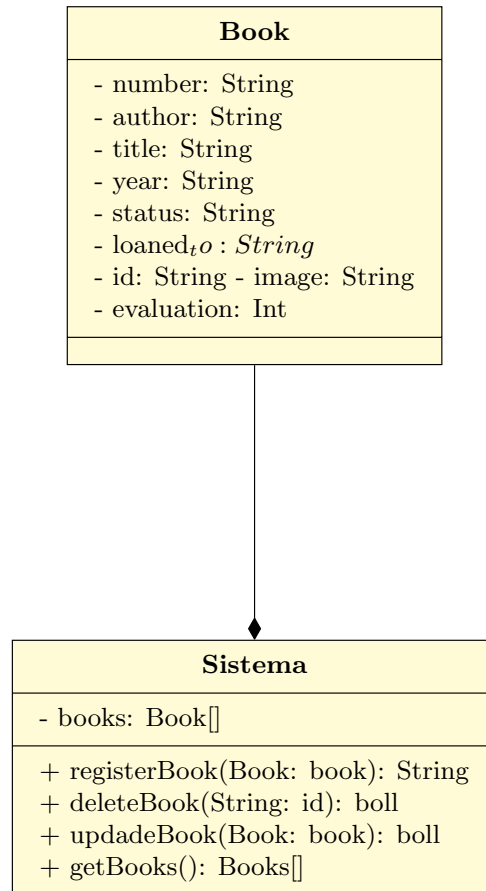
Book

- number: String
- author: String
- title: String
- year: String
- status: String
- loaned$_{to}$ : $String$
- id: String - image: String
- evaluation: Int

Sistema

- books: Book[]

+ registerBook(Book: book): String
+ deleteBook(String: id): boll
+ updadeBook(Book: book): boll
+ getBooks(): Books[]